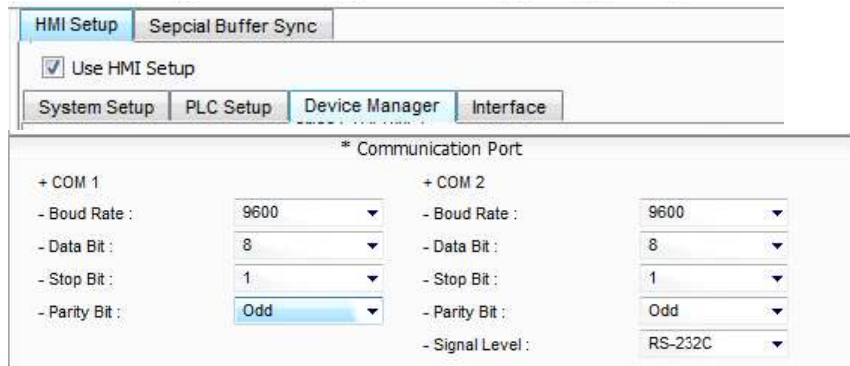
HMI Setup | Sepcial Buffer Sync

Use HMI Setup

System Setup | PLC Setup | Device Manager | Interface

* Communication Port

+ COM 1
- Boud Rate : 9600
- Data Bit : 8
- Stop Bit : 1
- Parity Bit : Odd

+ COM 2
- Boud Rate : 9600
- Data Bit : 8
- Stop Bit : 1
- Parity Bit : Odd
- Signal Level : RS-232C